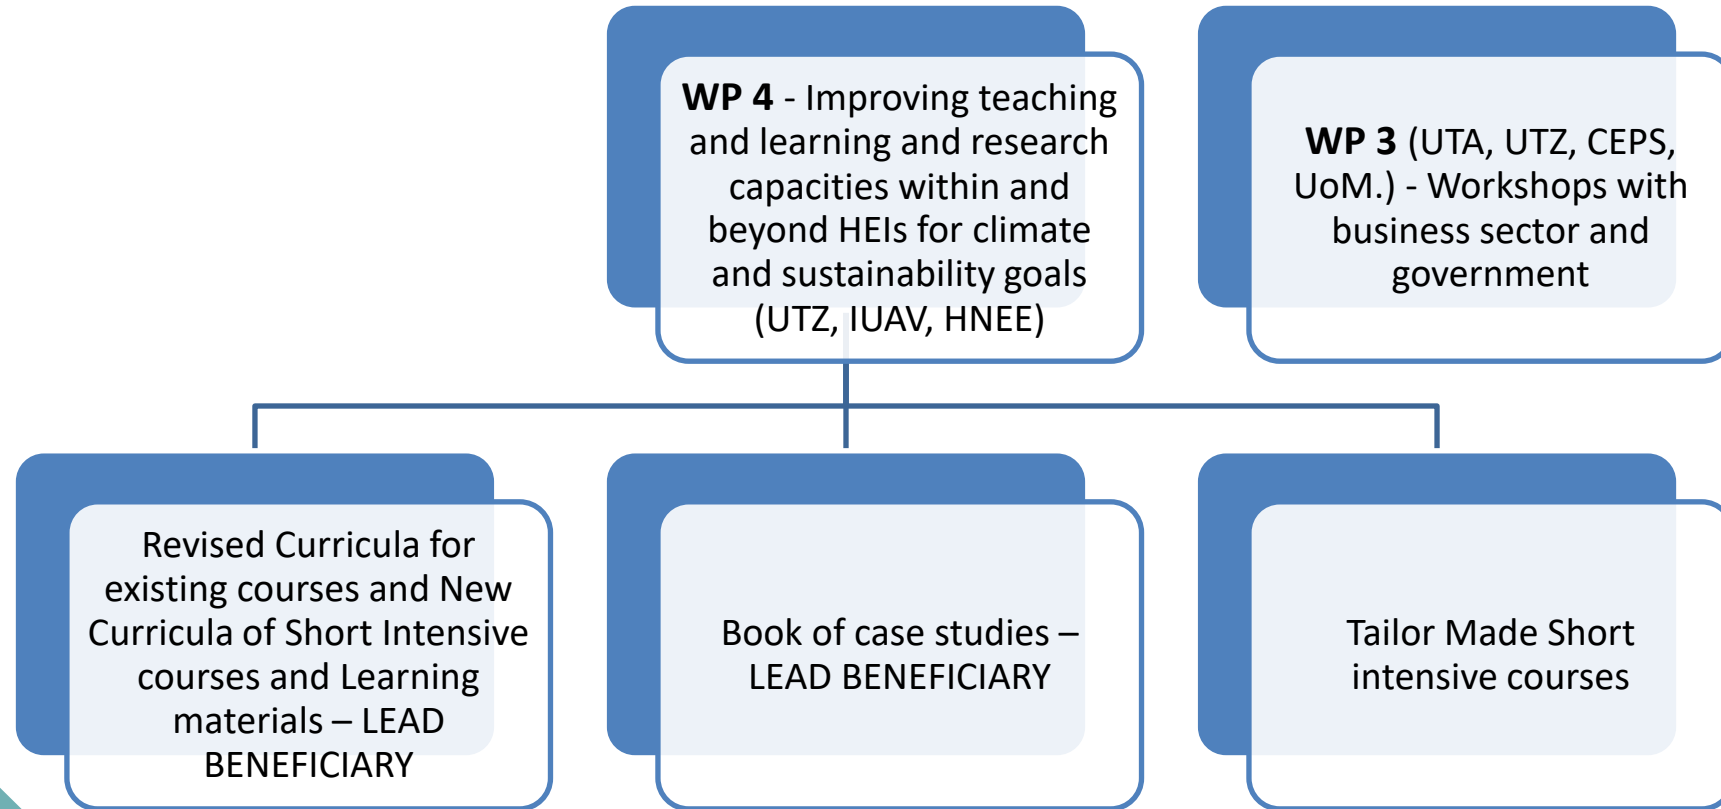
**WP 4** - Improving teaching and learning and research capacities within and beyond HEIs for climate and sustainability goals (UTZ, IUAV, HNEE)

**WP 3** (UTA, UTZ, CEPS, UoM.) - Workshops with business sector and government

Revised Curricula for existing courses and New Curricula of Short Intensive courses and Learning materials – LEAD BENEFICIARY

Book of case studies – LEAD BENEFICIARY

Tailor Made Short intensive courses